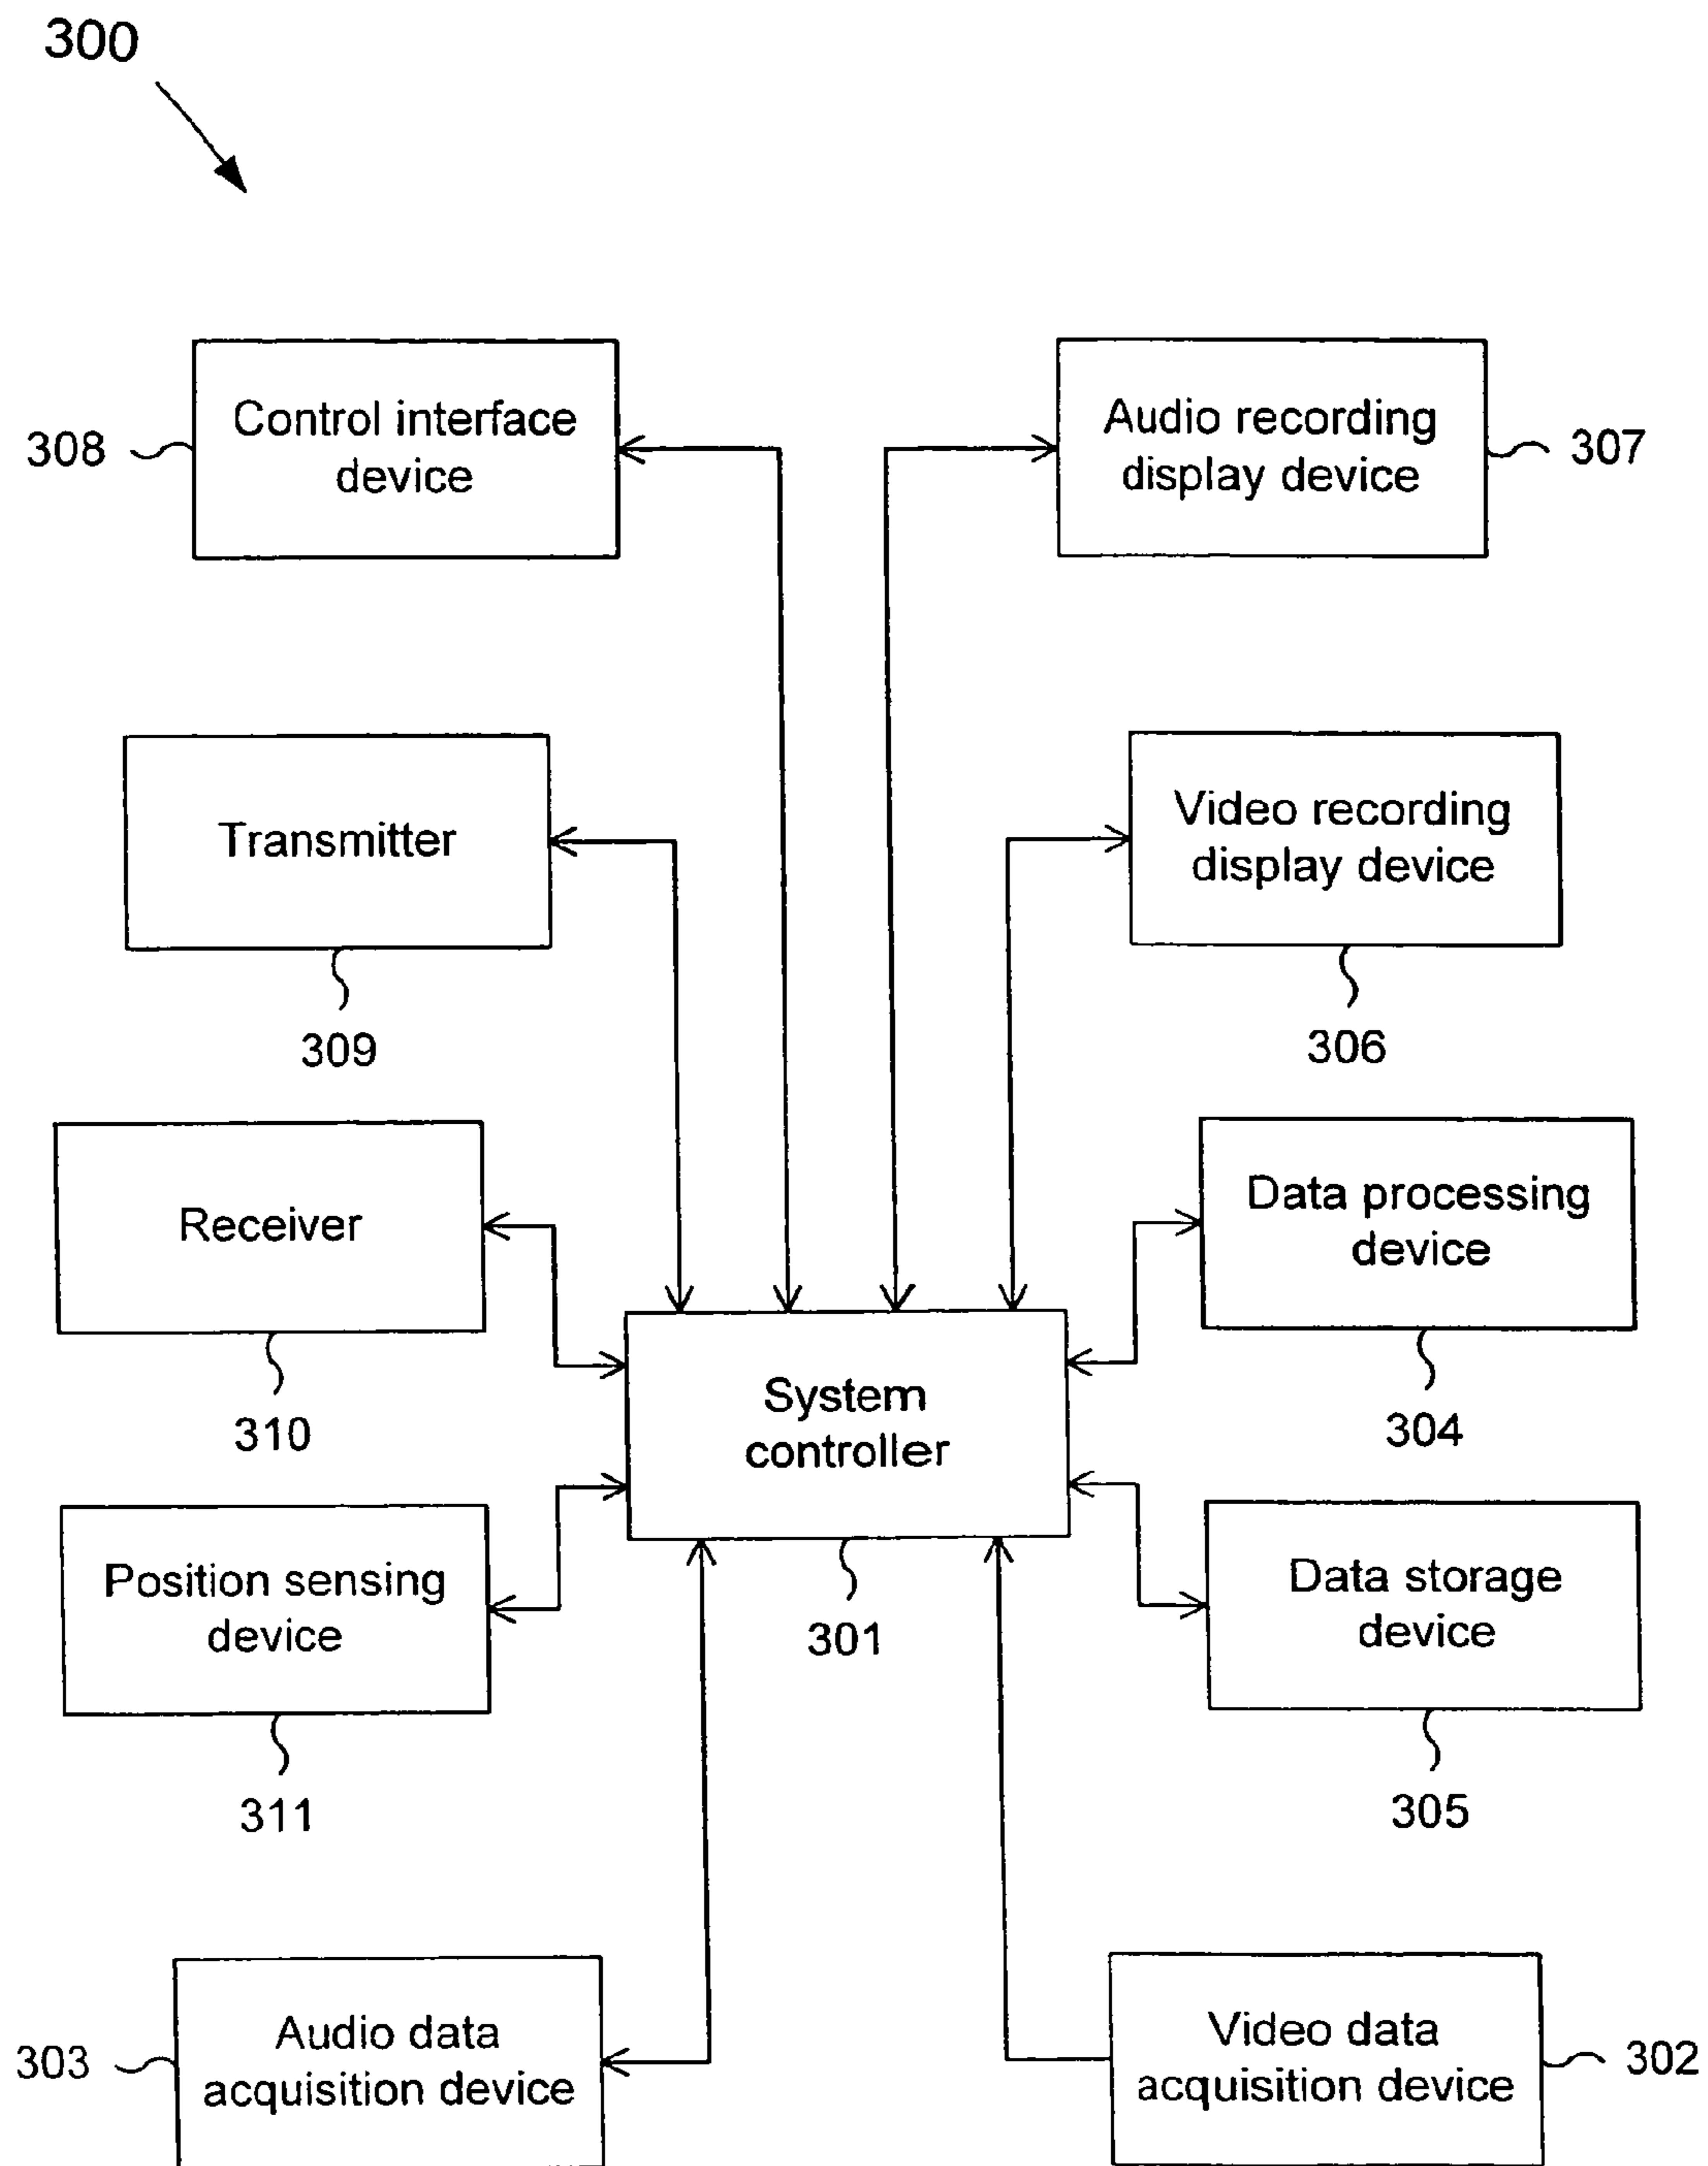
300

308 Control interface device

Audio recording display device 307

Transmitter

309

Video recording display device

306

Receiver

310

Data processing device

304

System controller

301

Position sensing device

311

Data storage device

305

303 Audio data acquisition device

Video data acquisition device 302